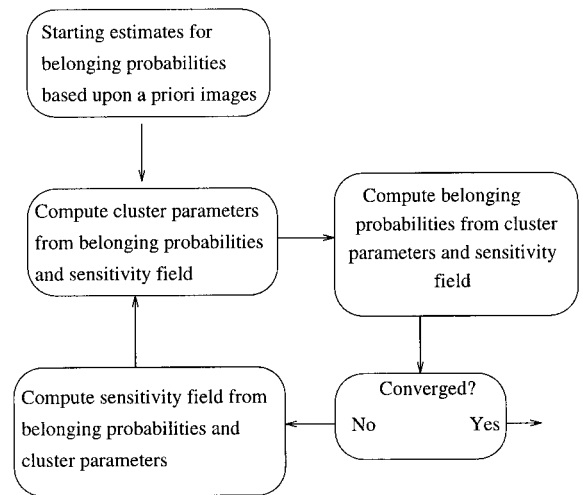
Starting estimates for belonging probabilities based upon a priori images

Compute cluster parameters from belonging probabilities and sensitivity field

Compute belonging probabilities from cluster parameters and sensitivity field

Converged?

No

Yes

Compute sensitivity field from belonging probabilities and cluster parameters